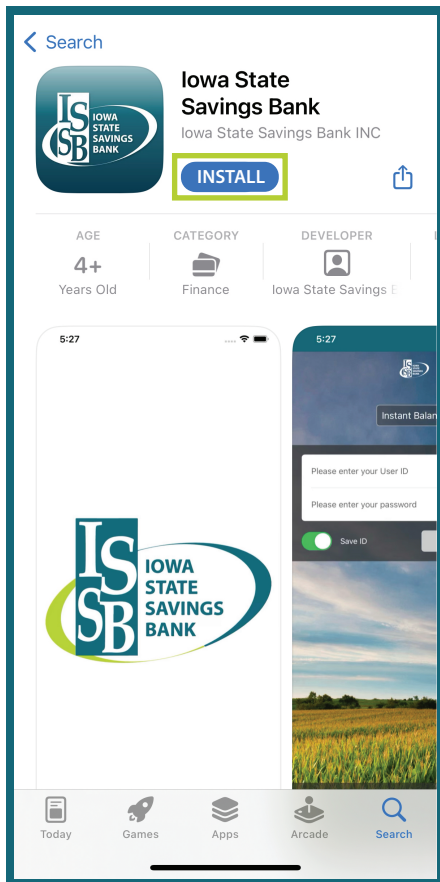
< Search

ISSB IOWA STATE SAVINGS BANK

Iowa State Savings Bank

Iowa State Savings Bank INC

INSTALL

AGE
4+
Years Old

CATEGORY
Finance

DEVELOPER
Iowa State Savings B

5:27

ISSB IOWA STATE SAVINGS BANK

5:27

Instant Balan

Please enter your User ID

Please enter your password

Save ID

Today Games Apps Arcade Search